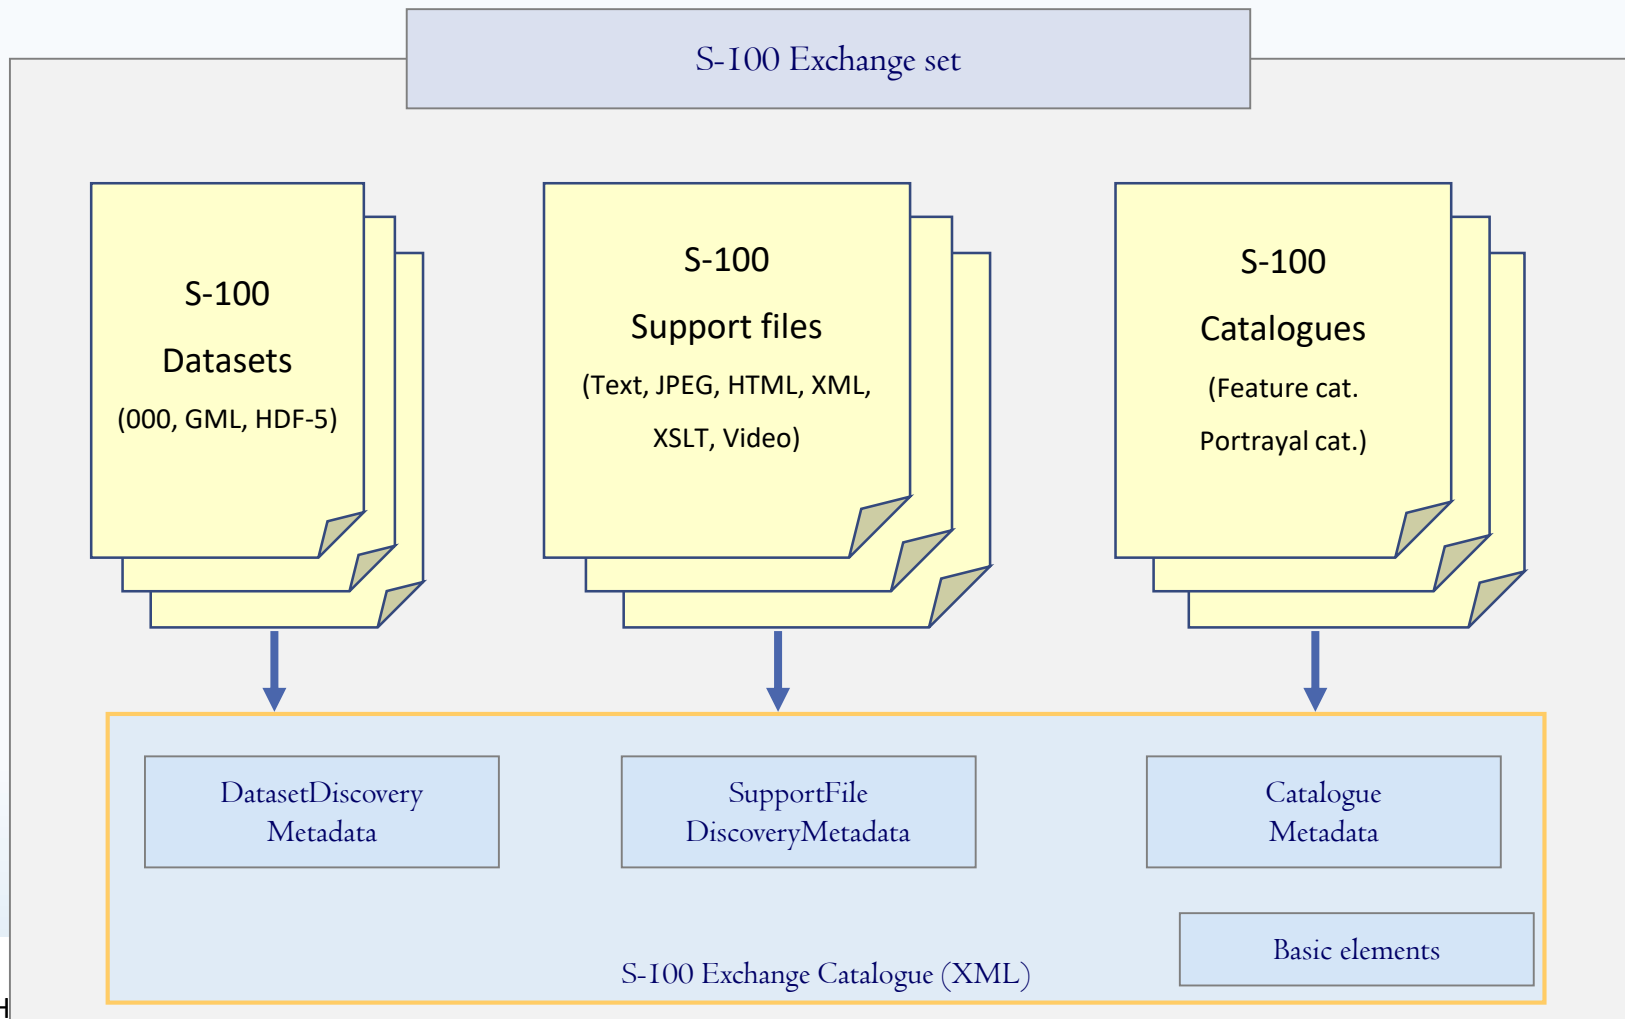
S-100 Exchange set

S-100

Datasets

(000, GML, HDF-5)

S-100

Support files

(Text, JPEG, HTML, XML, XSLT, Video)

S-100

Catalogues

(Feature cat. Portrayal cat.)

DatasetDiscovery Metadata

SupportFile DiscoveryMetadata

Catalogue Metadata

Basic elements

S-100 Exchange Catalogue (XML)